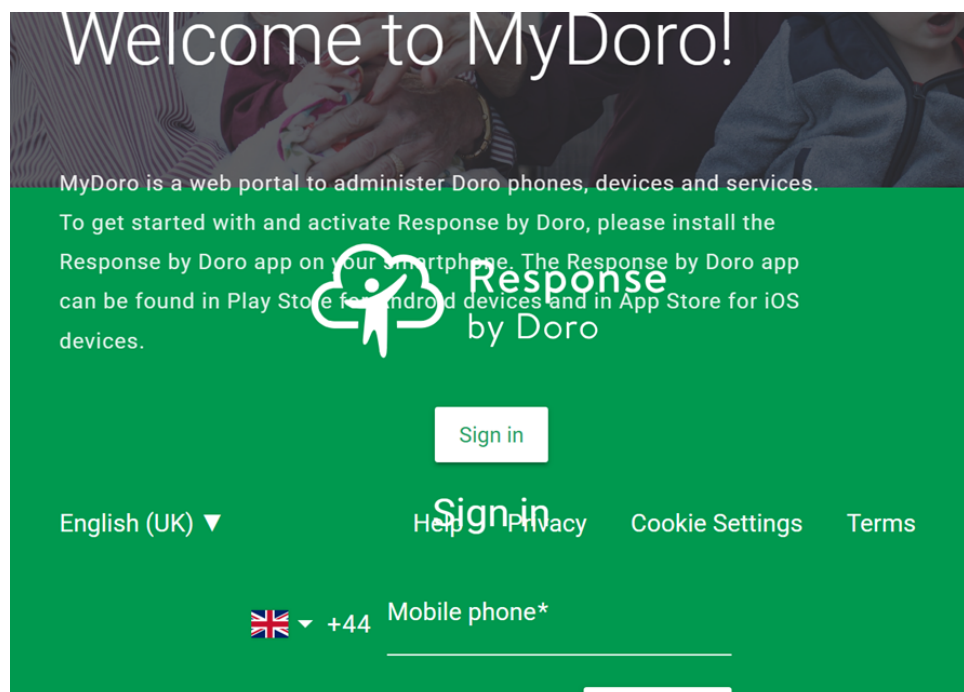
Welcome to MyDoro!

MyDoro is a web portal to administer Doro phones, devices and services. To get started with and activate Response by Doro, please install the Response by Doro app on your smartphone. The Response by Doro app can be found in Play Store for Android devices and in App Store for iOS devices.

Response by Doro

Sign in

Sign in

English (UK) ▼

Help Privacy Cookie Settings Terms

+44 Mobile phone*